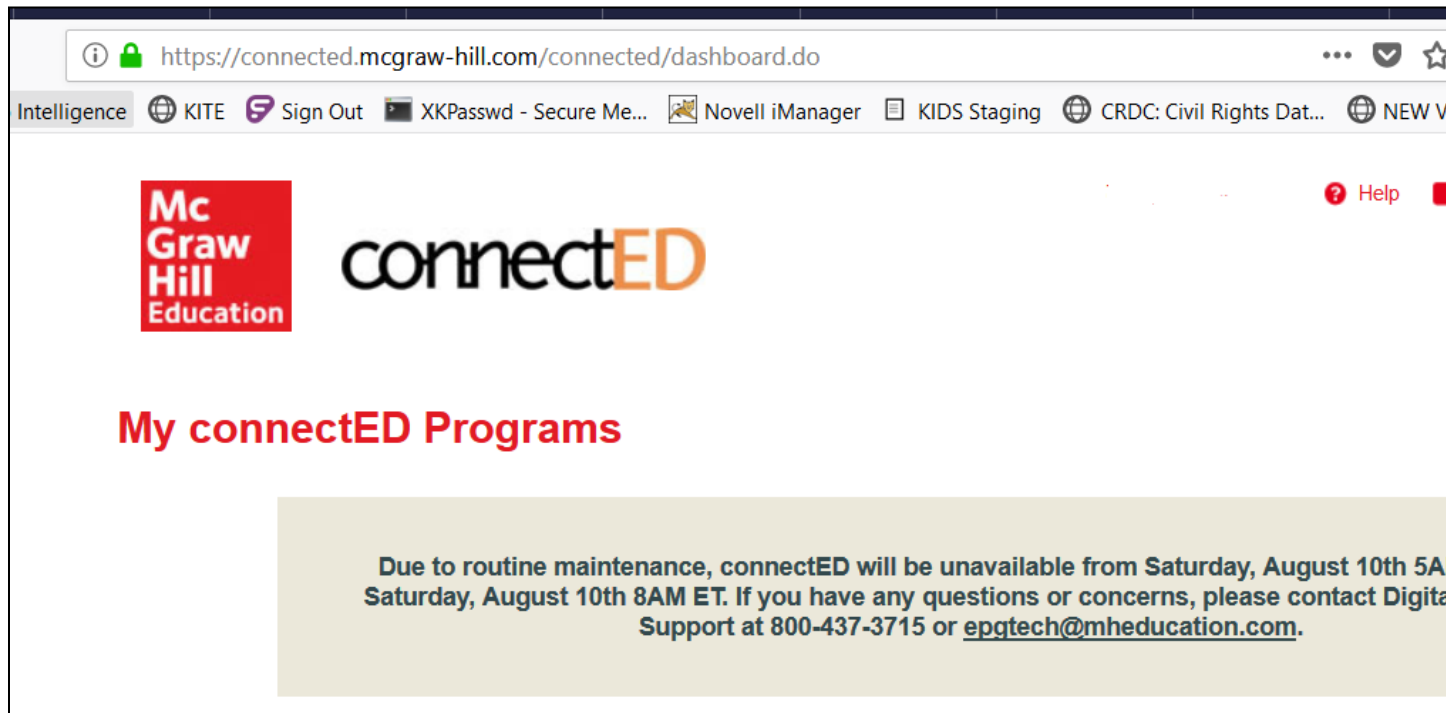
https://connected.mcgraw-hill.com/connected/dashboard.do

Intelligence KITE Sign Out XKPasswd - Secure Me... Novell iManager KIDS Staging CRDC: Civil Rights Dat... NEW V

Mc Graw Hill Education

connectED

Help

My connectED Programs

Due to routine maintenance, connectED will be unavailable from Saturday, August 10th 5A Saturday, August 10th 8AM ET. If you have any questions or concerns, please contact Digita Support at 800-437-3715 or epgtech@mheducation.com.